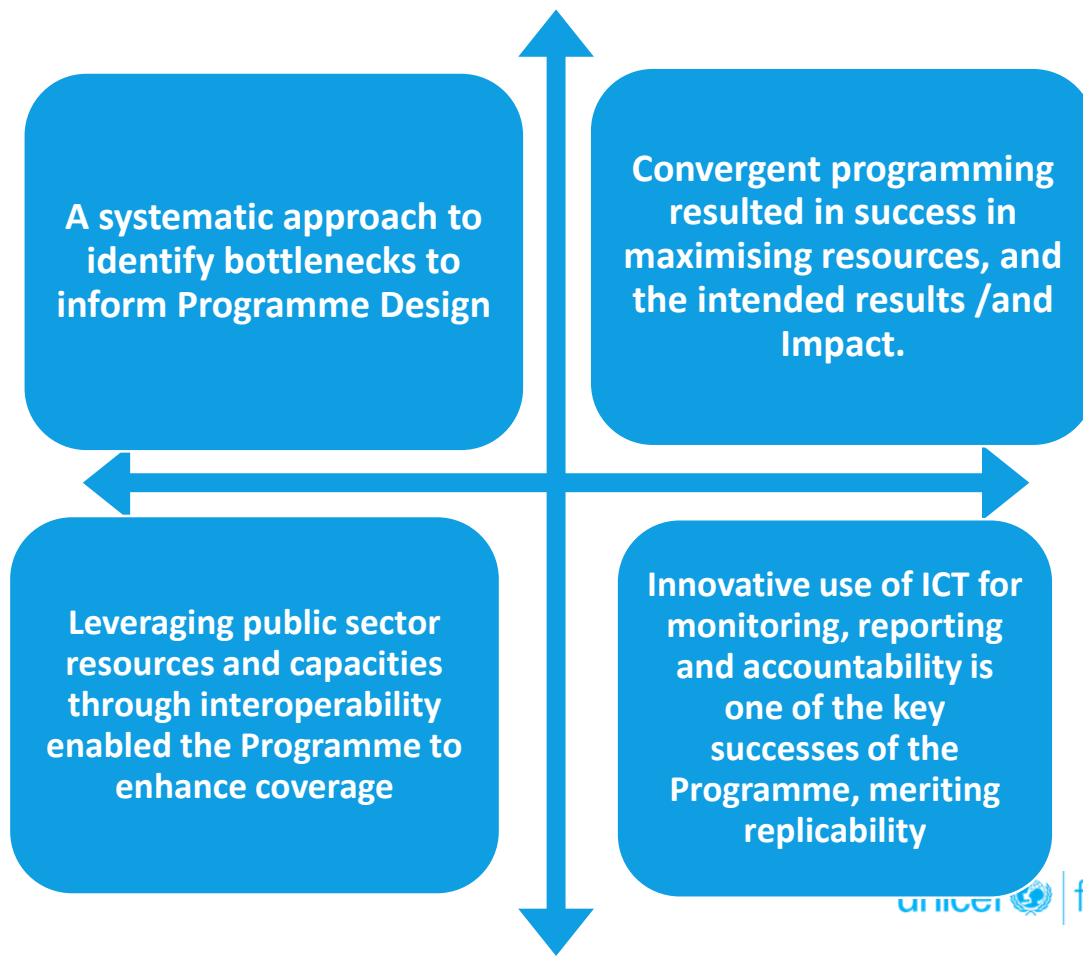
A systematic approach to identify bottlenecks to inform Programme Design

Convergent programming resulted in success in maximising resources, and the intended results /and Impact.

Leveraging public sector resources and capacities through interoperability enabled the Programme to enhance coverage

Innovative use of ICT for monitoring, reporting and accountability is one of the key successes of the Programme, meriting replicability

unicef | f